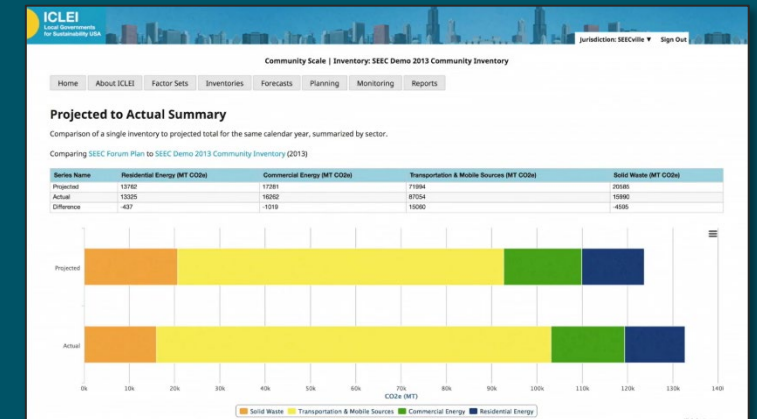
ICLEI
Local Governments for Sustainability USA

Jurisdiction: SEECville ▼ Sign Out

Community Scale | Inventory: SEEC Demo 2013 Community Inventory

Home | About ICLEI | Factor Sets | Inventories | Forecasts | Planning | Monitoring | Reports

Projected to Actual Summary

Comparison of a single inventory to projected total for the same calendar year, summarized by sector.

Comparing SEEC Forum Plan to SEEC Demo 2013 Community Inventory (2013)

| Series Name | Residential Energy (MT CO2e) | Commercial Energy (MT CO2e) | Transportation & Mobile Sources (MT CO2e) | Solid Waste (MT CO2e) |
|---|---|---|---|---|
| Projected | 13762 | 17281 | 71994 | 20586 |
| Actual | 13325 | 16262 | 87054 | 15990 |
| Difference | -437 | -1019 | 15060 | -4595 |

Projected

Actual

0k 10k 20k 30k 40k 50k 60k 70k 80k 90k 100k 110k 120k 130k 140k

CO2e (MT)

Solid Waste | Transportation & Mobile Sources | Commercial Energy | Residential Energy